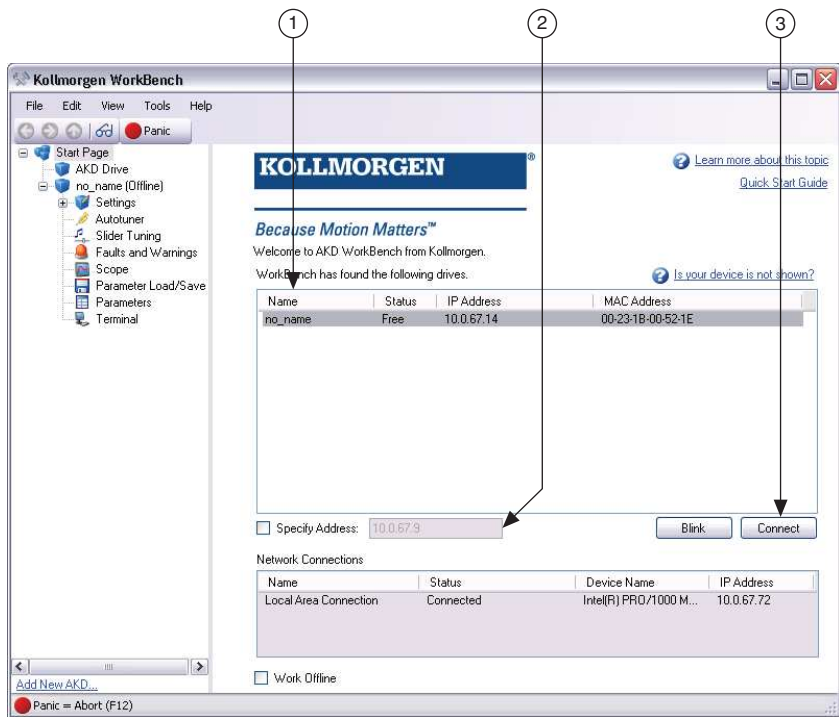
1 2 3

Kollmorgen WorkBench

File Edit View Tools Help

Panic

Start Page
AKD Drive
no_name (Offline)
Settings
Autotuner
Slider Tuning
Faults and Warnings
Scope
Parameter Load/Save
Parameters
Terminal

KOLLMORGEN®

Learn more about this topic
Quick Start Guide

Because Motion Matters™

Welcome to AKD WorkBench from Kollmorgen.

WorkBench has found the following drives.

Is your device is not shown?

| Name | Status | IP Address | MAC Address |
|---|---|---|---|
| no_name | Free | 10.0.67.14 | 00-23-1B-00-52-1E |

Specify Address: 10.0.67.9

Blink Connect

Network Connections

| Name | Status | Device Name | IP Address |
|---|---|---|---|
| Local Area Connection | Connected | Intel(R) PRO/1000 M... | 10.0.67.72 |

Work Offline

Add New AKD...

Panic = Abort (F12)